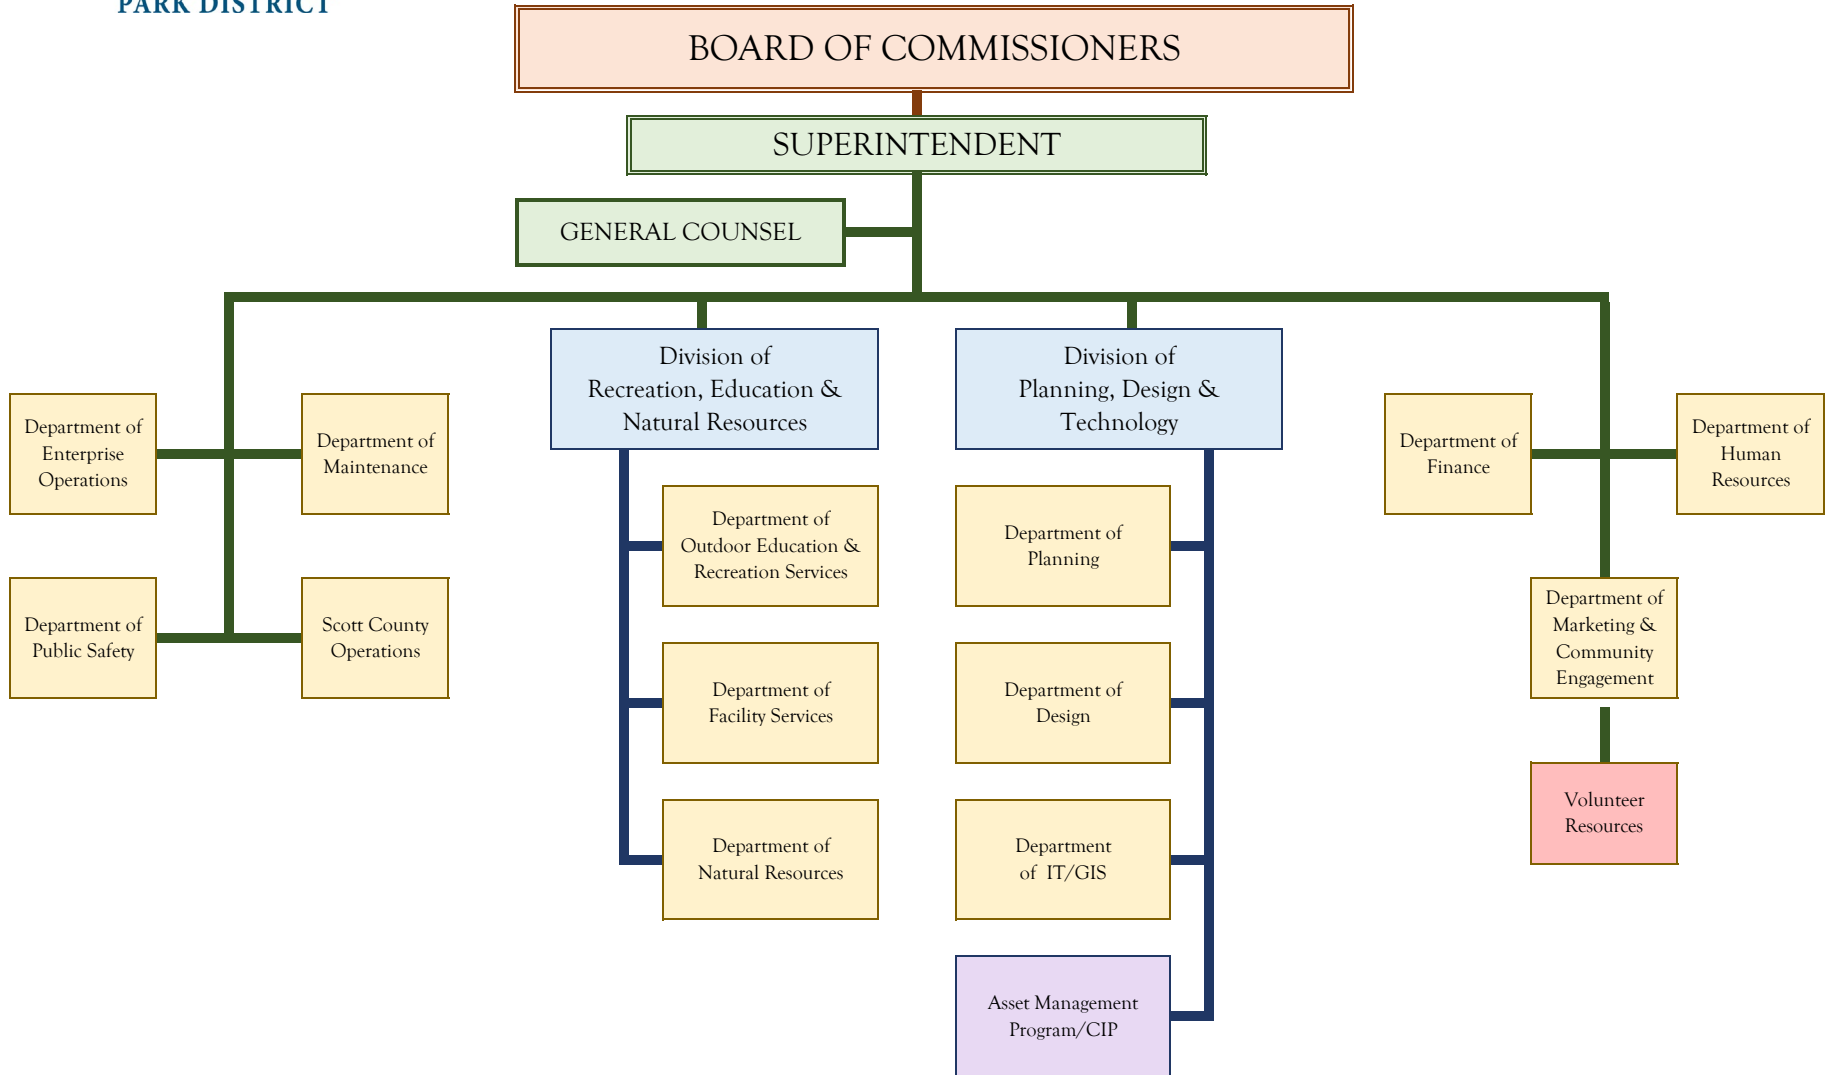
PARK DISTRICT

BOARD OF COMMISSIONERS

SUPERINTENDENT

GENERAL COUNSEL

Department of Enterprise Operations

Department of Maintenance

Department of Public Safety

Scott County Operations

Division of Recreation, Education & Natural Resources

Department of Outdoor Education & Recreation Services

Department of Facility Services

Department of Natural Resources

Division of Planning, Design & Technology

Department of Planning

Department of Design

Department of IT/GIS

Asset Management Program/CIP

Department of Finance

Department of Human Resources

Department of Marketing & Community Engagement

Volunteer Resources